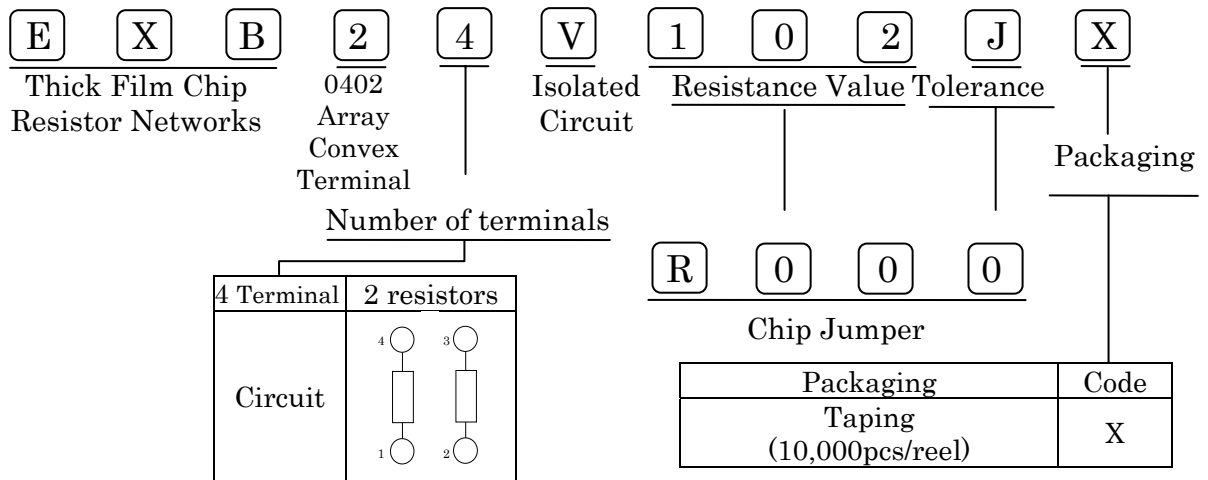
E X B 2 4 V 1 0 2 J X

Thick Film Chip Resistor Networks

0402 Array Convex Terminal

Isolated Circuit

Resistance Value

Tolerance

Packaging

Number of terminals

| 4 Terminal | 2 resistors |
|---|---|
| Circuit | 4 3 1 2 |

R 0 0 0

Chip Jumper

| Packaging | Code |
|---|---|
| Taping (10,000pcs/reel) | X |